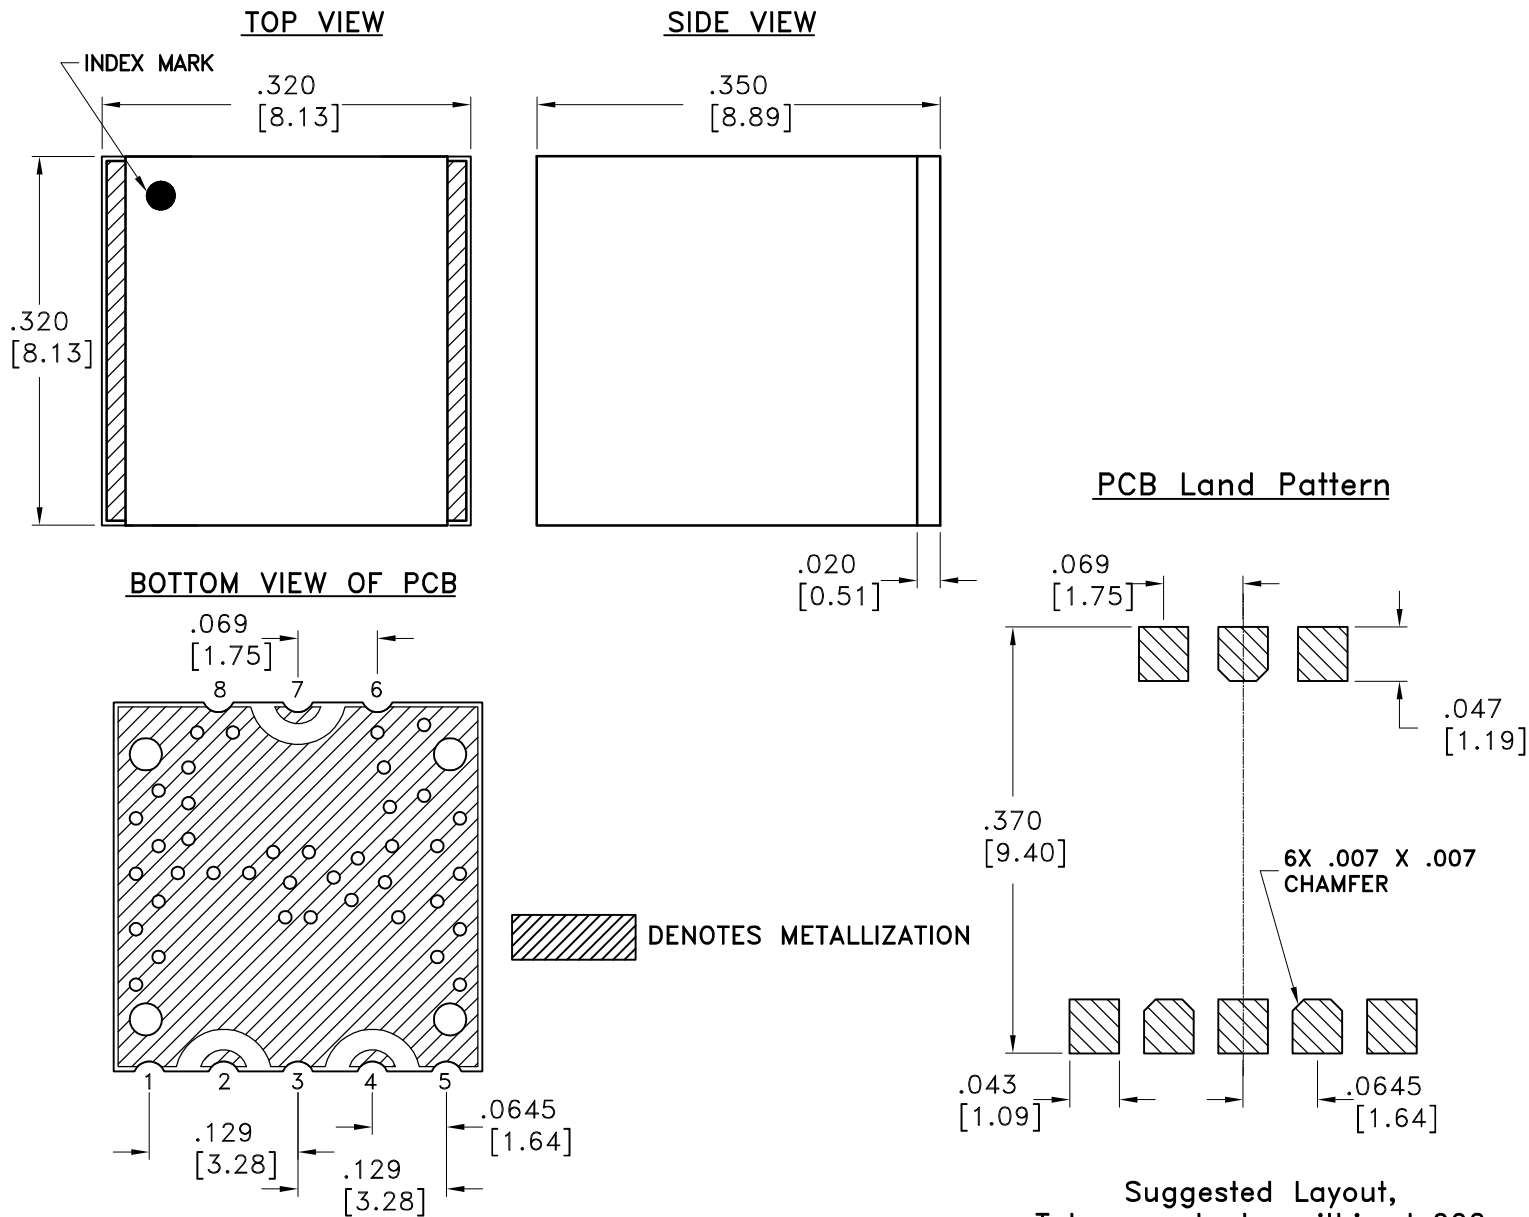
TOP VIEW

SIDE VIEW

INDEX MARK

.320
[8.13]

.350
[8.89]

.320
[8.13]

PCB Land Pattern

.020
[0.51]

BOTTOM VIEW OF PCB

.069
[1.75]

.069
[1.75]

8 7 6

.047
[1.19]

.370
[9.40]

6X .007 X .007
CHAMFER

DENOTES METALLIZATION

1 2 3 4 5

.0645
[1.64]

.043
[1.09]

.0645
[1.64]

.129
[3.28]

.129
[3.28]

Suggested Layout,
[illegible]